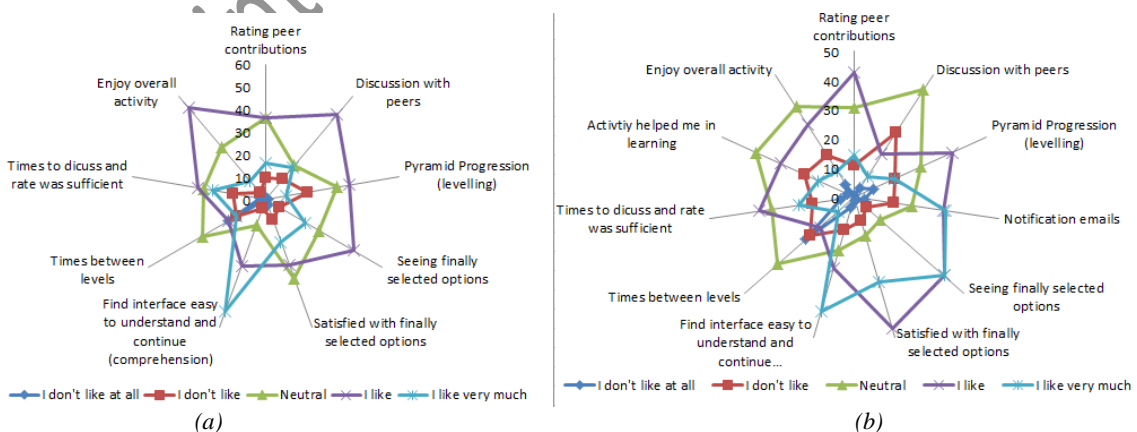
Rating peer contributions
60
50
40
30
20
10
0
Discussion with peers
Pyramid Progression (levelling)
Seeing finally selected options
Satisfied with finally selected options
Find interface easy to understand and continue (comprehension)
Times between levels
Times to dicuss and rate was sufficient
Enjoy overall activity

I don't like at all
I don't like
Neutral
I like
I like very much

(a)

Rating peer contributions
50
40
30
20
10
0
Discussion with peers
Pyramid Progression (levelling)
Notification emails
Seeing finally selected options
Satisfied with finally selected options
Find interface easy to understand and continue...
Times between levels
Times to dicuss and rate was sufficient
Activtiy helped me in learning
Enjoy overall activity

I don't like at all
I don't like
Neutral
I like
I like very much

(b)